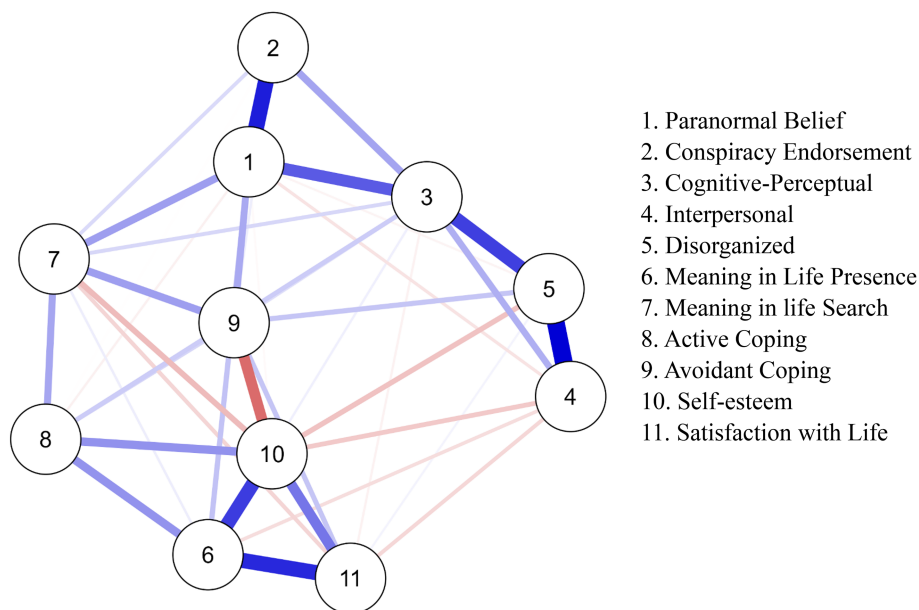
2
1
3
7
5
9
4
8
10
6
11

1. Paranormal Belief
2. Conspiracy Endorsement
3. Cognitive-Perceptual
4. Interpersonal
5. Disorganized
6. Meaning in Life Presence
7. Meaning in life Search
8. Active Coping
9. Avoidant Coping
10. Self-esteem
11. Satisfaction with Life